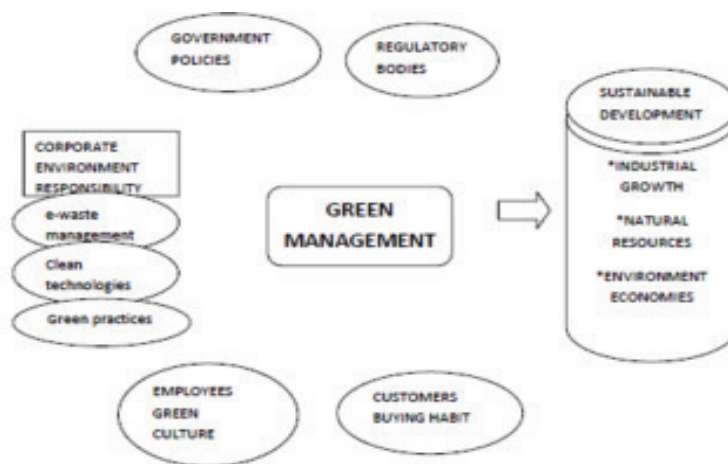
GOVERNMENT POLICIES

REGULATORY BODIES

CORPORATE ENVIRONMENT RESPONSIBILITY

e-waste management

Clean technologies

Green practices

GREEN MANAGEMENT

SUSTAINABLE DEVELOPMENT

*INDUSTRIAL GROWTH

*NATURAL RESOURCES

*ENVIRONMENT ECONOMIES

EMPLOYEES GREEN CULTURE

CUSTOMERS BUYING HABIT